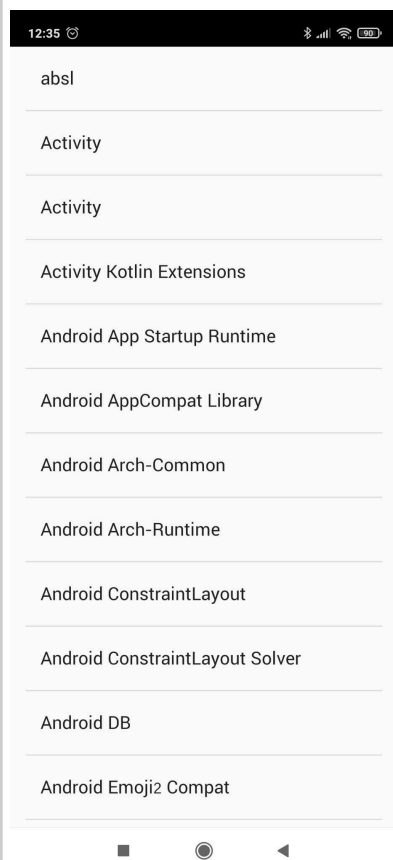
12:35

90

absl

Activity

Activity

Activity Kotlin Extensions

Android App Startup Runtime

Android AppCompat Library

Android Arch-Common

Android Arch-Runtime

Android ConstraintLayout

Android ConstraintLayout Solver

Android DB

Android Emoji2 Compat